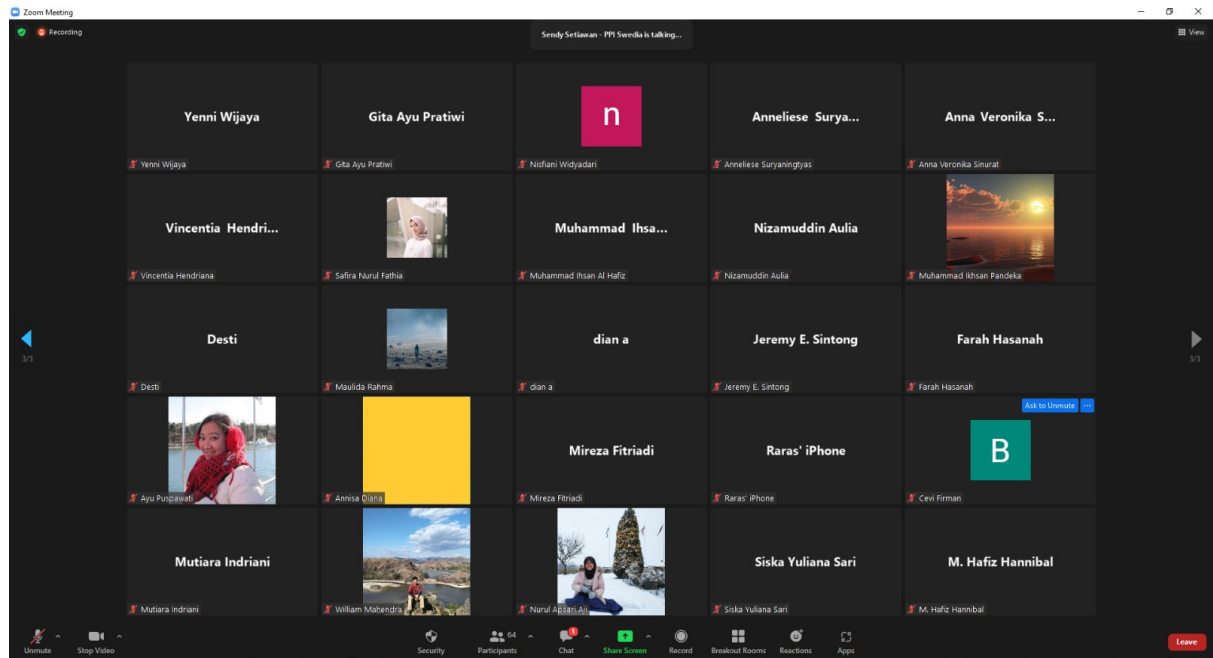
Zoom Meeting

Recording

Sendy Setiawan - PPI Swedia is talking...

View

Yenni Wijaya
Yenni Wijaya

Gita Ayu Pratiwi
Gita Ayu Pratiwi

n
Nisfiani Widyadari

Anneliese Surya...
Anneliese Suryaningtyas

Anna Veronika S...
Anna Veronika Sinurat

Vincentia Hendri...
Vincentia Hendriana

Safira Nurul Fathia

Muhammad Ihsa...
Muhammad Ihsan Al Hafiz

Nizamuddin Aulia
Nizamuddin Aulia

Muhammad Ikhsan Pandeka

3/3

Desti
Desti

Maulida Rahma

dian a
dian a

Jeremy E. Sintong
Jeremy E. Sintong

Farah Hasanah
Farah Hasanah

3/3

Ayu Puspawati

Annisa Diana

Mireza Fitriadi
Mireza Fitriadi

Raras' iPhone
Raras' iPhone

Ask to Unmute ...
B
Cevi Firman

Mutiara Indriani
Mutiara Indriani

William Mahendra

Nurul Apsari Aji

Siska Yuliana Sari
Siska Yuliana Sari

M. Hafiz Hannibal
M. Hafiz Hannibal

Unmute
Stop Video
Security
64
Participants
Chat
Share Screen
Record
Breakout Rooms
Reactions
Apps
Leave